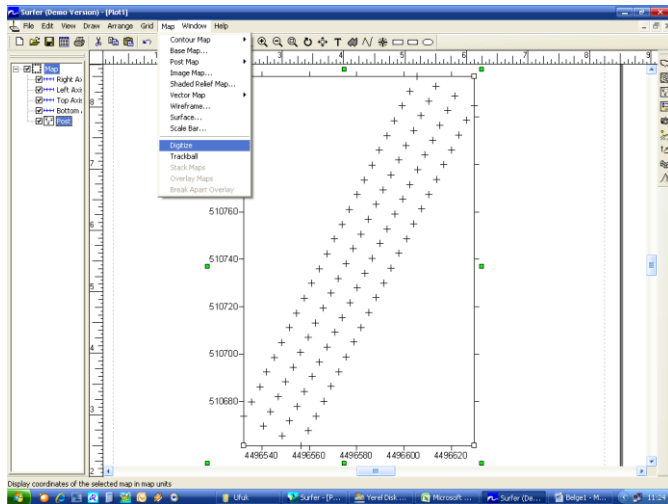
Surfer (Demo Version) - [Plot1]

File Edit View Draw Arrange Grid Map Window Help

Contour Map
Base Map...
Post Map
Image Map...
Shaded Relief Map...
Vector Map
Wireframe...
Surface...
Scale Bar...
Digitize
Trackball
Stack Maps
Overlay Maps
Break Apart Overlay

Map
Right Ax
Left Axis
Top Axis
Bottom
Post

1 2 3 4 5 6 7 8 9

8
7
6
5
4
3
2

510760
510740
510720
510700
510680

4496540 4496560 4496580 4496600 4496620

Display coordinates of the selected map in map units

Ufuk | Surfer - [P... | Yerel Disk ... | Microsoft ... | Surfer (De... | Belge1 - M... | 11:3